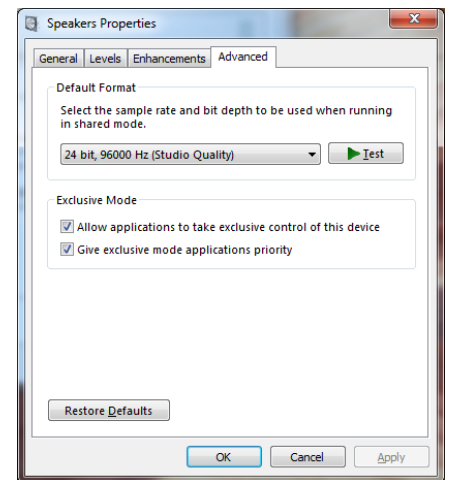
Speakers Properties

General | Levels | Enhancements | Advanced

Default Format

Select the sample rate and bit depth to be used when running in shared mode.

24 bit, 96000 Hz (Studio Quality)

Test

Exclusive Mode

Allow applications to take exclusive control of this device

Give exclusive mode applications priority

Restore Defaults

OK | Cancel | Apply